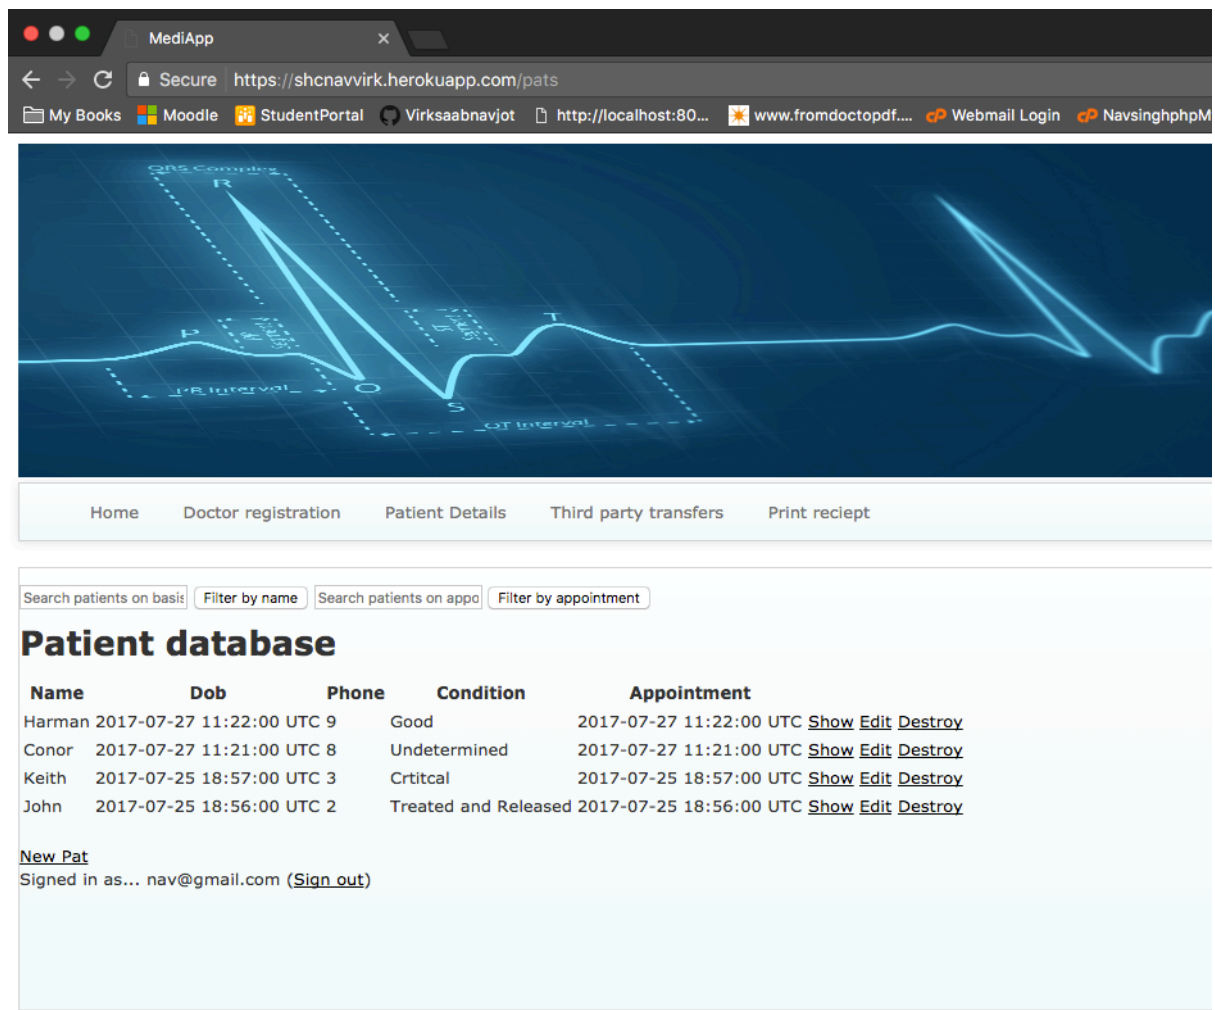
MediApp ×

Secure https://shcnavvirk.herokuapp.com/pats

My Books Moodle StudentPortal Virksaabnavjot http://localhost:80... www.fromdoctopdf.... Webmail Login NavsinghphpM

QRS Complex R P PR Interval Q S T QT Interval

Home Doctor registration Patient Details Third party transfers Print reciept

Search patients on basis Filter by name Search patients on appo Filter by appointment

Patient database

| Name | Dob | Phone | Condition | Appointment | | | |
|---|---|---|---|---|---|---|---|
| Harman | 2017-07-27 11:22:00 UTC | 9 | Good | 2017-07-27 11:22:00 UTC | Show | Edit | Destroy |
| Conor | 2017-07-27 11:21:00 UTC | 8 | Undetermined | 2017-07-27 11:21:00 UTC | Show | Edit | Destroy |
| Keith | 2017-07-25 18:57:00 UTC | 3 | Crtitcal | 2017-07-25 18:57:00 UTC | Show | Edit | Destroy |
| John | 2017-07-25 18:56:00 UTC | 2 | Treated and Released | 2017-07-25 18:56:00 UTC | Show | Edit | Destroy |

New Pat
Signed in as... nav@gmail.com (Sign out)